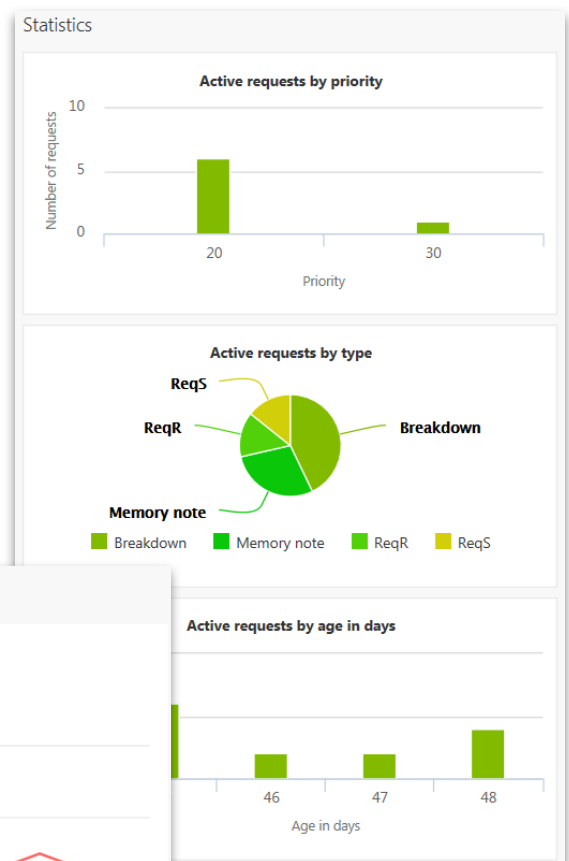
Statistics

Active requests by priority

Number of requests

10

5

0

20

30

Priority

Active requests by type

ReqS

ReqR

Breakdown

Memory note

Breakdown Memory note ReqR ReqS

Active requests by age in days

46

47

48

Age in days